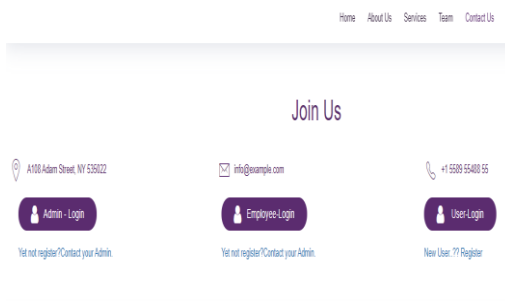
Home About Us Services Team Contact Us

Join Us

A108 Adam Street, NY 535022

info@example.com

+1 5589 55488 55

Admin - Login

Employee-Login

User-Login

Yet not register?Contact your Admin.

Yet not register?Contact your Admin.

New User..?? Register